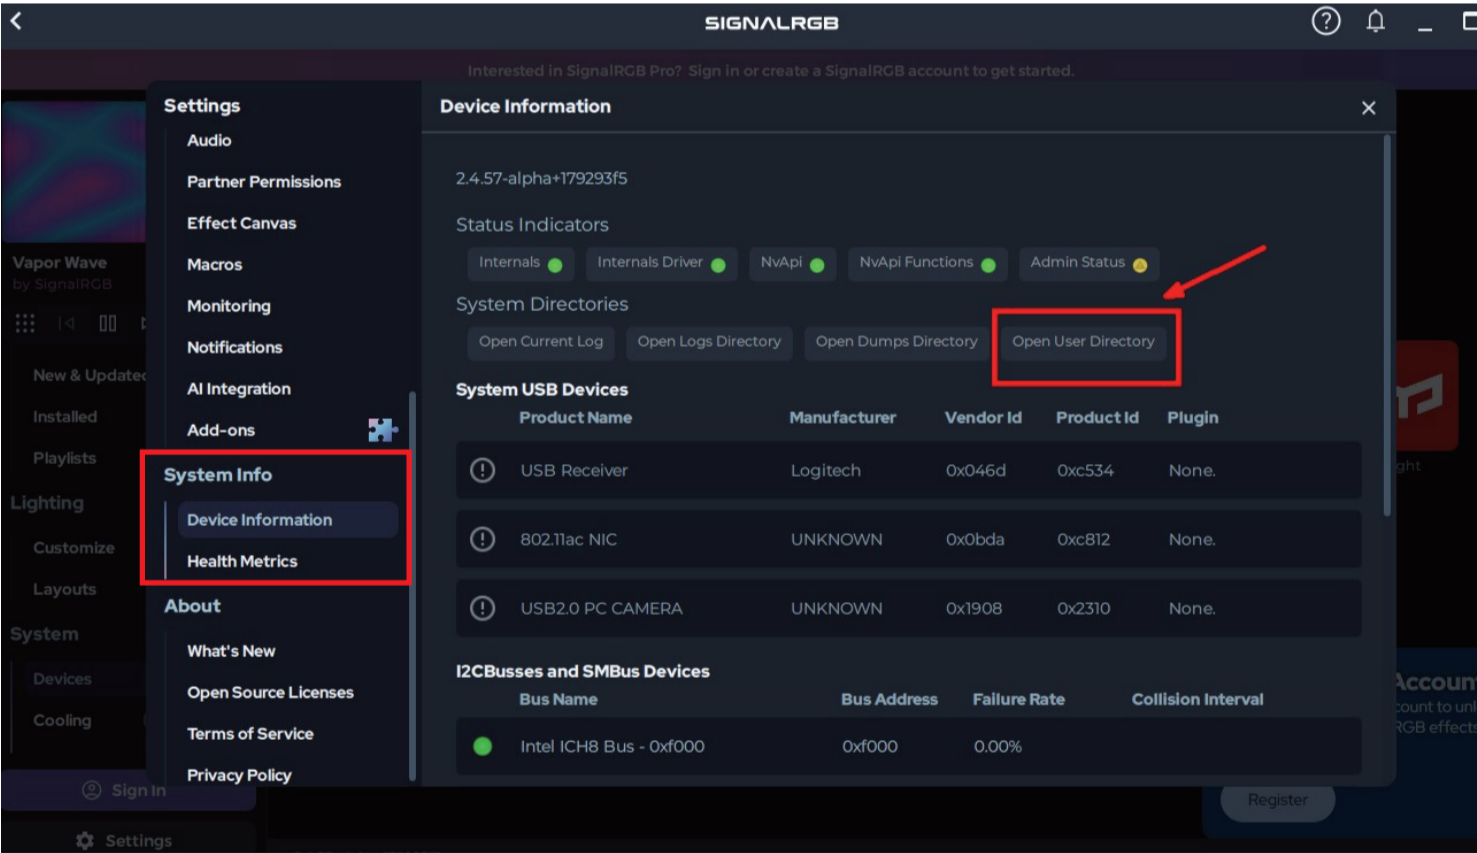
SIGNALRGB

Interested in SignalRGB Pro? Sign in or create a SignalRGB account to get started.

Vapor Wave
by SignalRGB

New & Updated
Installed
Playlists
Lighting
Customize
Layouts
System
Devices
Cooling
Sign In
Settings

Settings
Audio
Partner Permissions
Effect Canvas
Macros
Monitoring
Notifications
AI Integration
Add-ons
System Info
Device Information
Health Metrics
About
What's New
Open Source Licenses
Terms of Service
Privacy Policy

Device Information

2.4.57-alpha+179293f5

Status Indicators

Internals
Internals Driver
NvApi
NvApi Functions
Admin Status

System Directories

Open Current Log
Open Logs Directory
Open Dumps Directory
Open User Directory

System USB Devices

| Product Name | Manufacturer | Vendor Id | Product Id | Plugin |
|---|---|---|---|---|
| USB Receiver | Logitech | 0x046d | 0xc534 | None. |
| 802.11ac NIC | UNKNOWN | 0x0bda | 0xc812 | None. |
| USB2.0 PC CAMERA | UNKNOWN | 0x1908 | 0x2310 | None. |

I2CBusses and SMBus Devices

| Bus Name | Bus Address | Failure Rate | Collision Interval |
|---|---|---|---|
| Intel ICH8 Bus - 0xf000 | 0xf000 | 0.00% | |

ght
Accoun
count to unl
RGB effect
Register